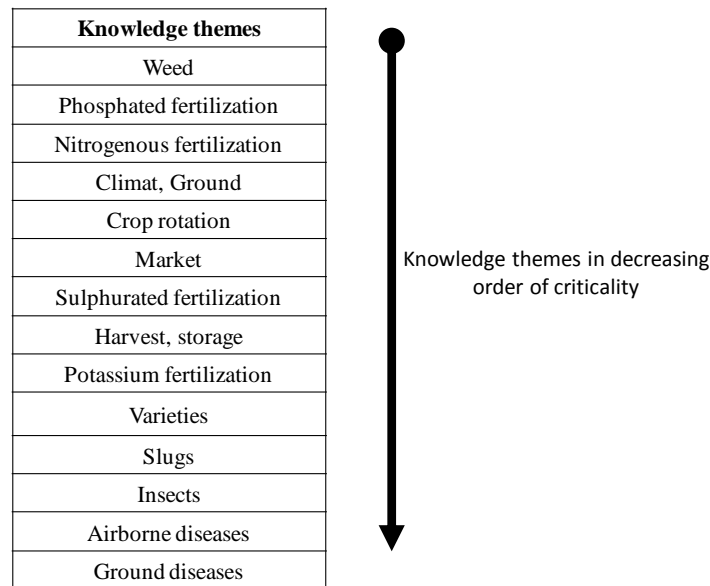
| Knowledge themes |
|---|
| Weed |
| Phosphated fertilization |
| Nitrogenous fertilization |
| Climat, Ground |
| Crop rotation |
| Market |
| Sulphurated fertilization |
| Harvest, storage |
| Potassium fertilization |
| Varieties |
| Slugs |
| Insects |
| Airborne diseases |
| Ground diseases |

Knowledge themes in decreasing order of criticality